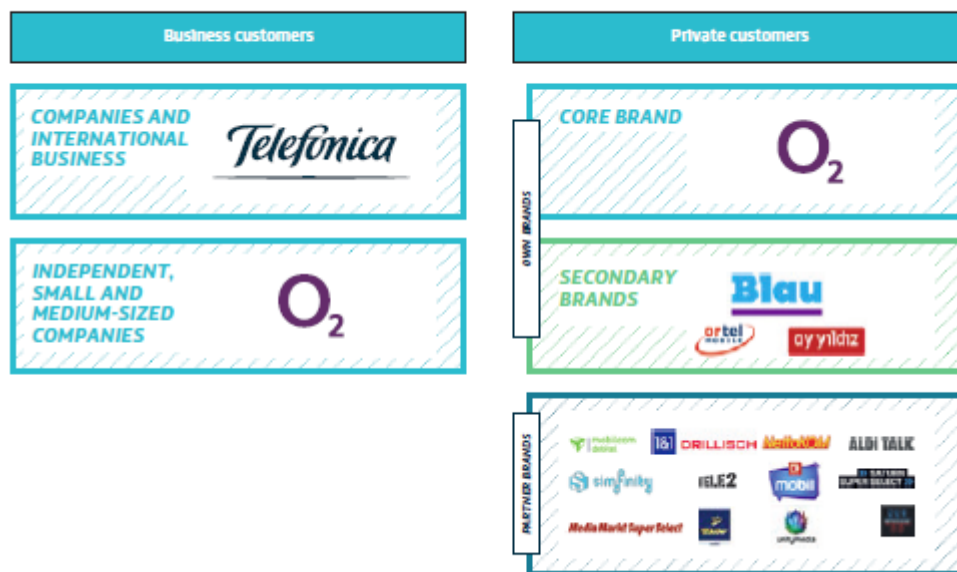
Business customers

COMPANIES AND INTERNATIONAL BUSINESS

Telefonica

INDEPENDENT, SMALL AND MEDIUM-SIZED COMPANIES

$O_2$

Private customers

OWN BRANDS

CORE BRAND

$O_2$

SECONDARY BRANDS

Blau

ortel mobile

ay yildiz

PARTNER BRANDS

mobilcom debitel

1&1

DRILLISCH

NetzClub

ALDI TALK

simfinity

TELE2

mobil

SATURN SUPER SELECT

Media Markt Super Select

Tchibo

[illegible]

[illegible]